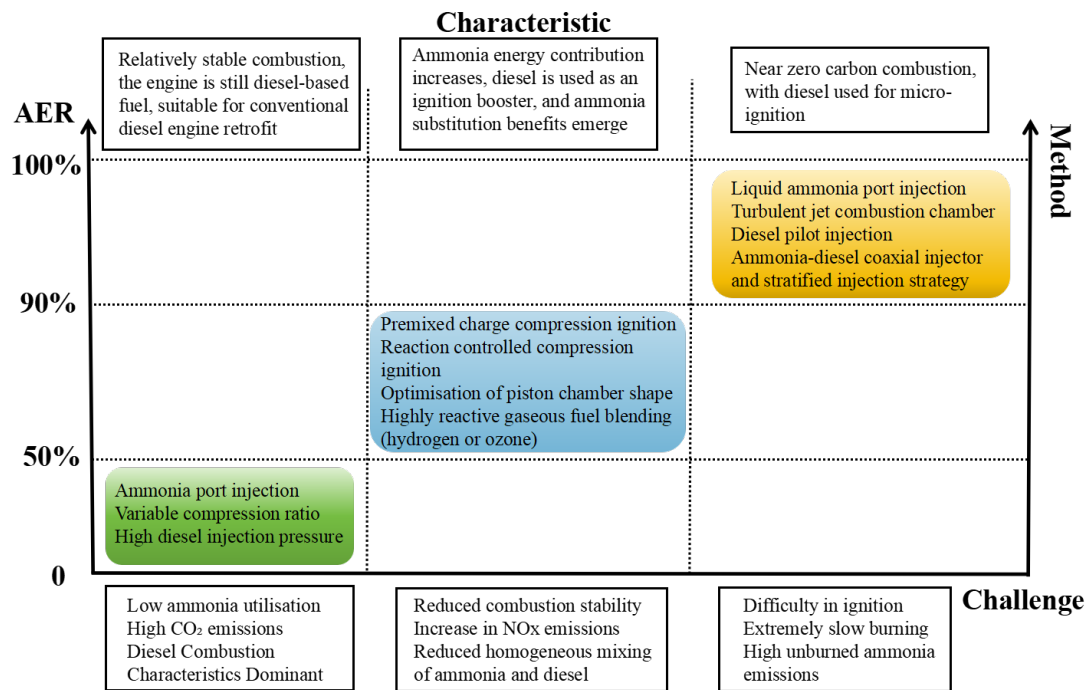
Characteristic

Relatively stable combustion, the engine is still diesel-based fuel, suitable for conventional diesel engine retrofit

Ammonia energy contribution increases, diesel is used as an ignition booster, and ammonia substitution benefits emerge

Near zero carbon combustion, with diesel used for micro-ignition

AER

Method

100%

90%

50%

0

Liquid ammonia port injection
Turbulent jet combustion chamber
Diesel pilot injection
Ammonia-diesel coaxial injector and stratified injection strategy

Premixed charge compression ignition
Reaction controlled compression ignition
Optimisation of piston chamber shape
Highly reactive gaseous fuel blending (hydrogen or ozone)

Ammonia port injection
Variable compression ratio
High diesel injection pressure

Challenge

Low ammonia utilisation
High $CO_2$ emissions
Diesel Combustion Characteristics Dominant

Reduced combustion stability
Increase in NOx emissions
Reduced homogeneous mixing of ammonia and diesel

Difficulty in ignition
Extremely slow burning
High unburned ammonia emissions